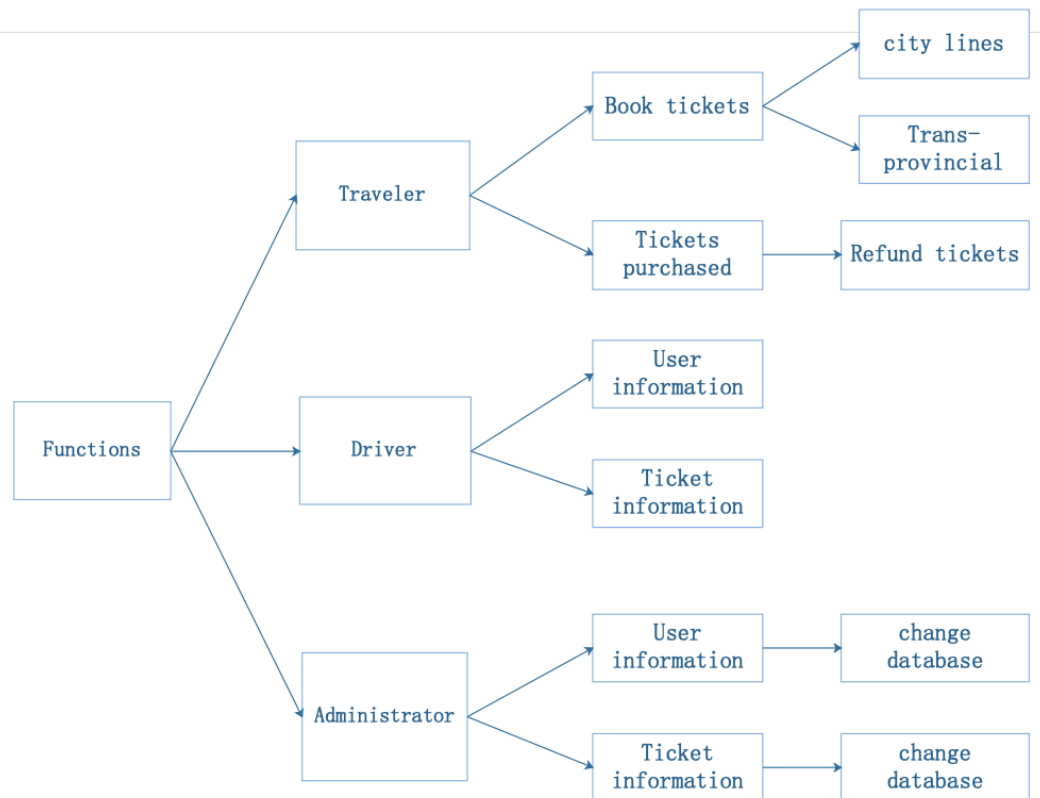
Functions

Traveler

Book tickets

city lines

Trans-provincial

Tickets purchased

Refund tickets

Driver

User information

Ticket information

Administrator

User information

change database

Ticket information

change database